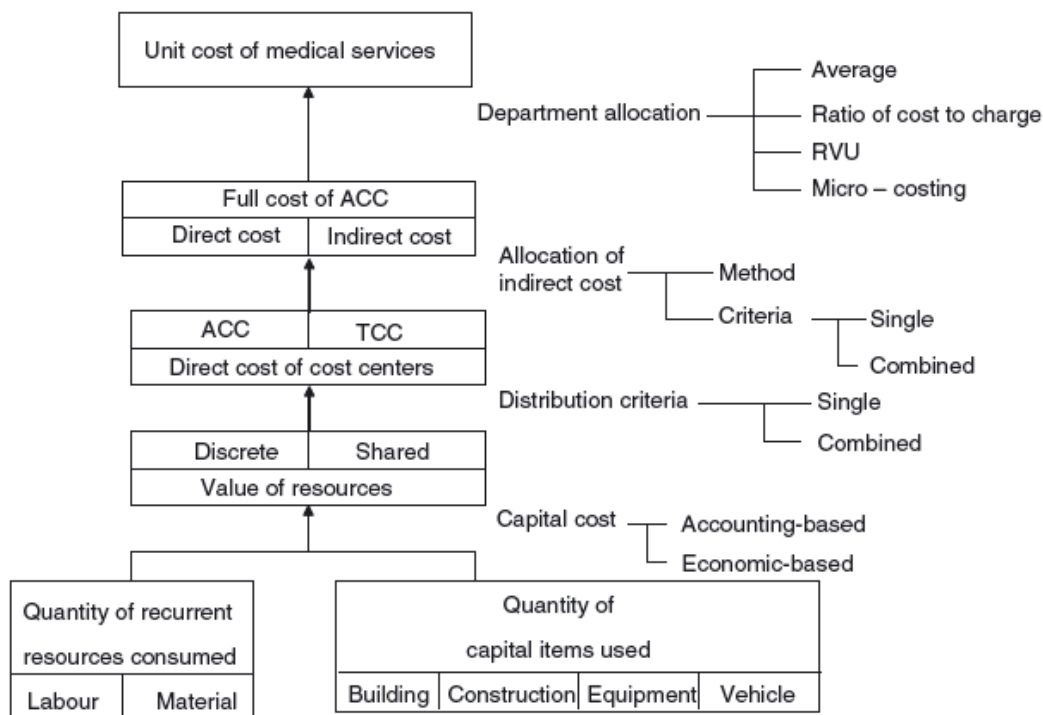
Unit cost of medical services

Department allocation
Average
Ratio of cost to charge
RVU
Micro – costing

| Full cost of ACC | |
|---|---|
| Direct cost | Indirect cost |

Allocation of indirect cost
Method
Criteria
Single
Combined

| ACC | TCC |
|---|---|
| Direct cost of cost centers | |

Distribution criteria
Single
Combined

| Discrete | Shared |
|---|---|
| Value of resources | |

Capital cost
Accounting-based
Economic-based

| Quantity of recurrent resources consumed | |
|---|---|
| Labour | Material |

| Quantity of capital items used | | | |
|---|---|---|---|
| Building | Construction | Equipment | Vehicle |